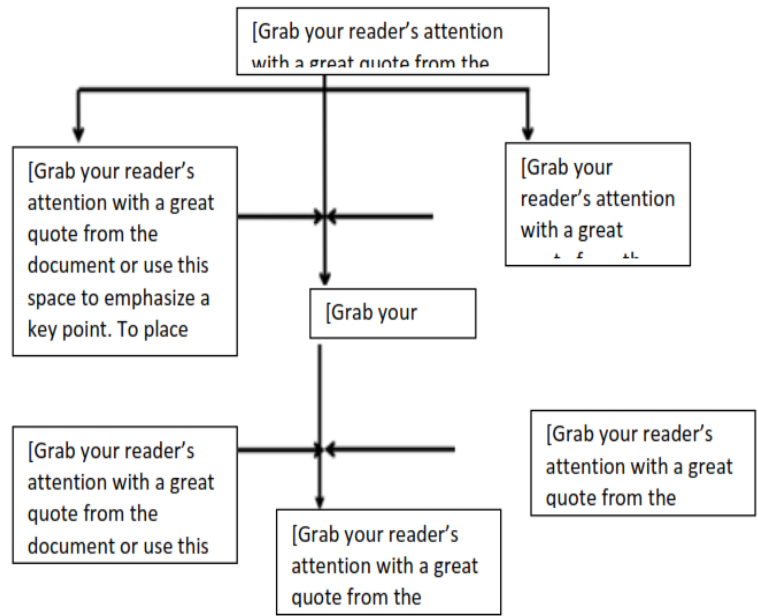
[Grab your reader's attention with a great quote from the

[Grab your reader's attention with a great quote from the document or use this space to emphasize a key point. To place

[Grab your reader's attention with a great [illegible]

[Grab your

[Grab your reader's attention with a great quote from the document or use this

[Grab your reader's attention with a great quote from the

[Grab your reader's attention with a great quote from the